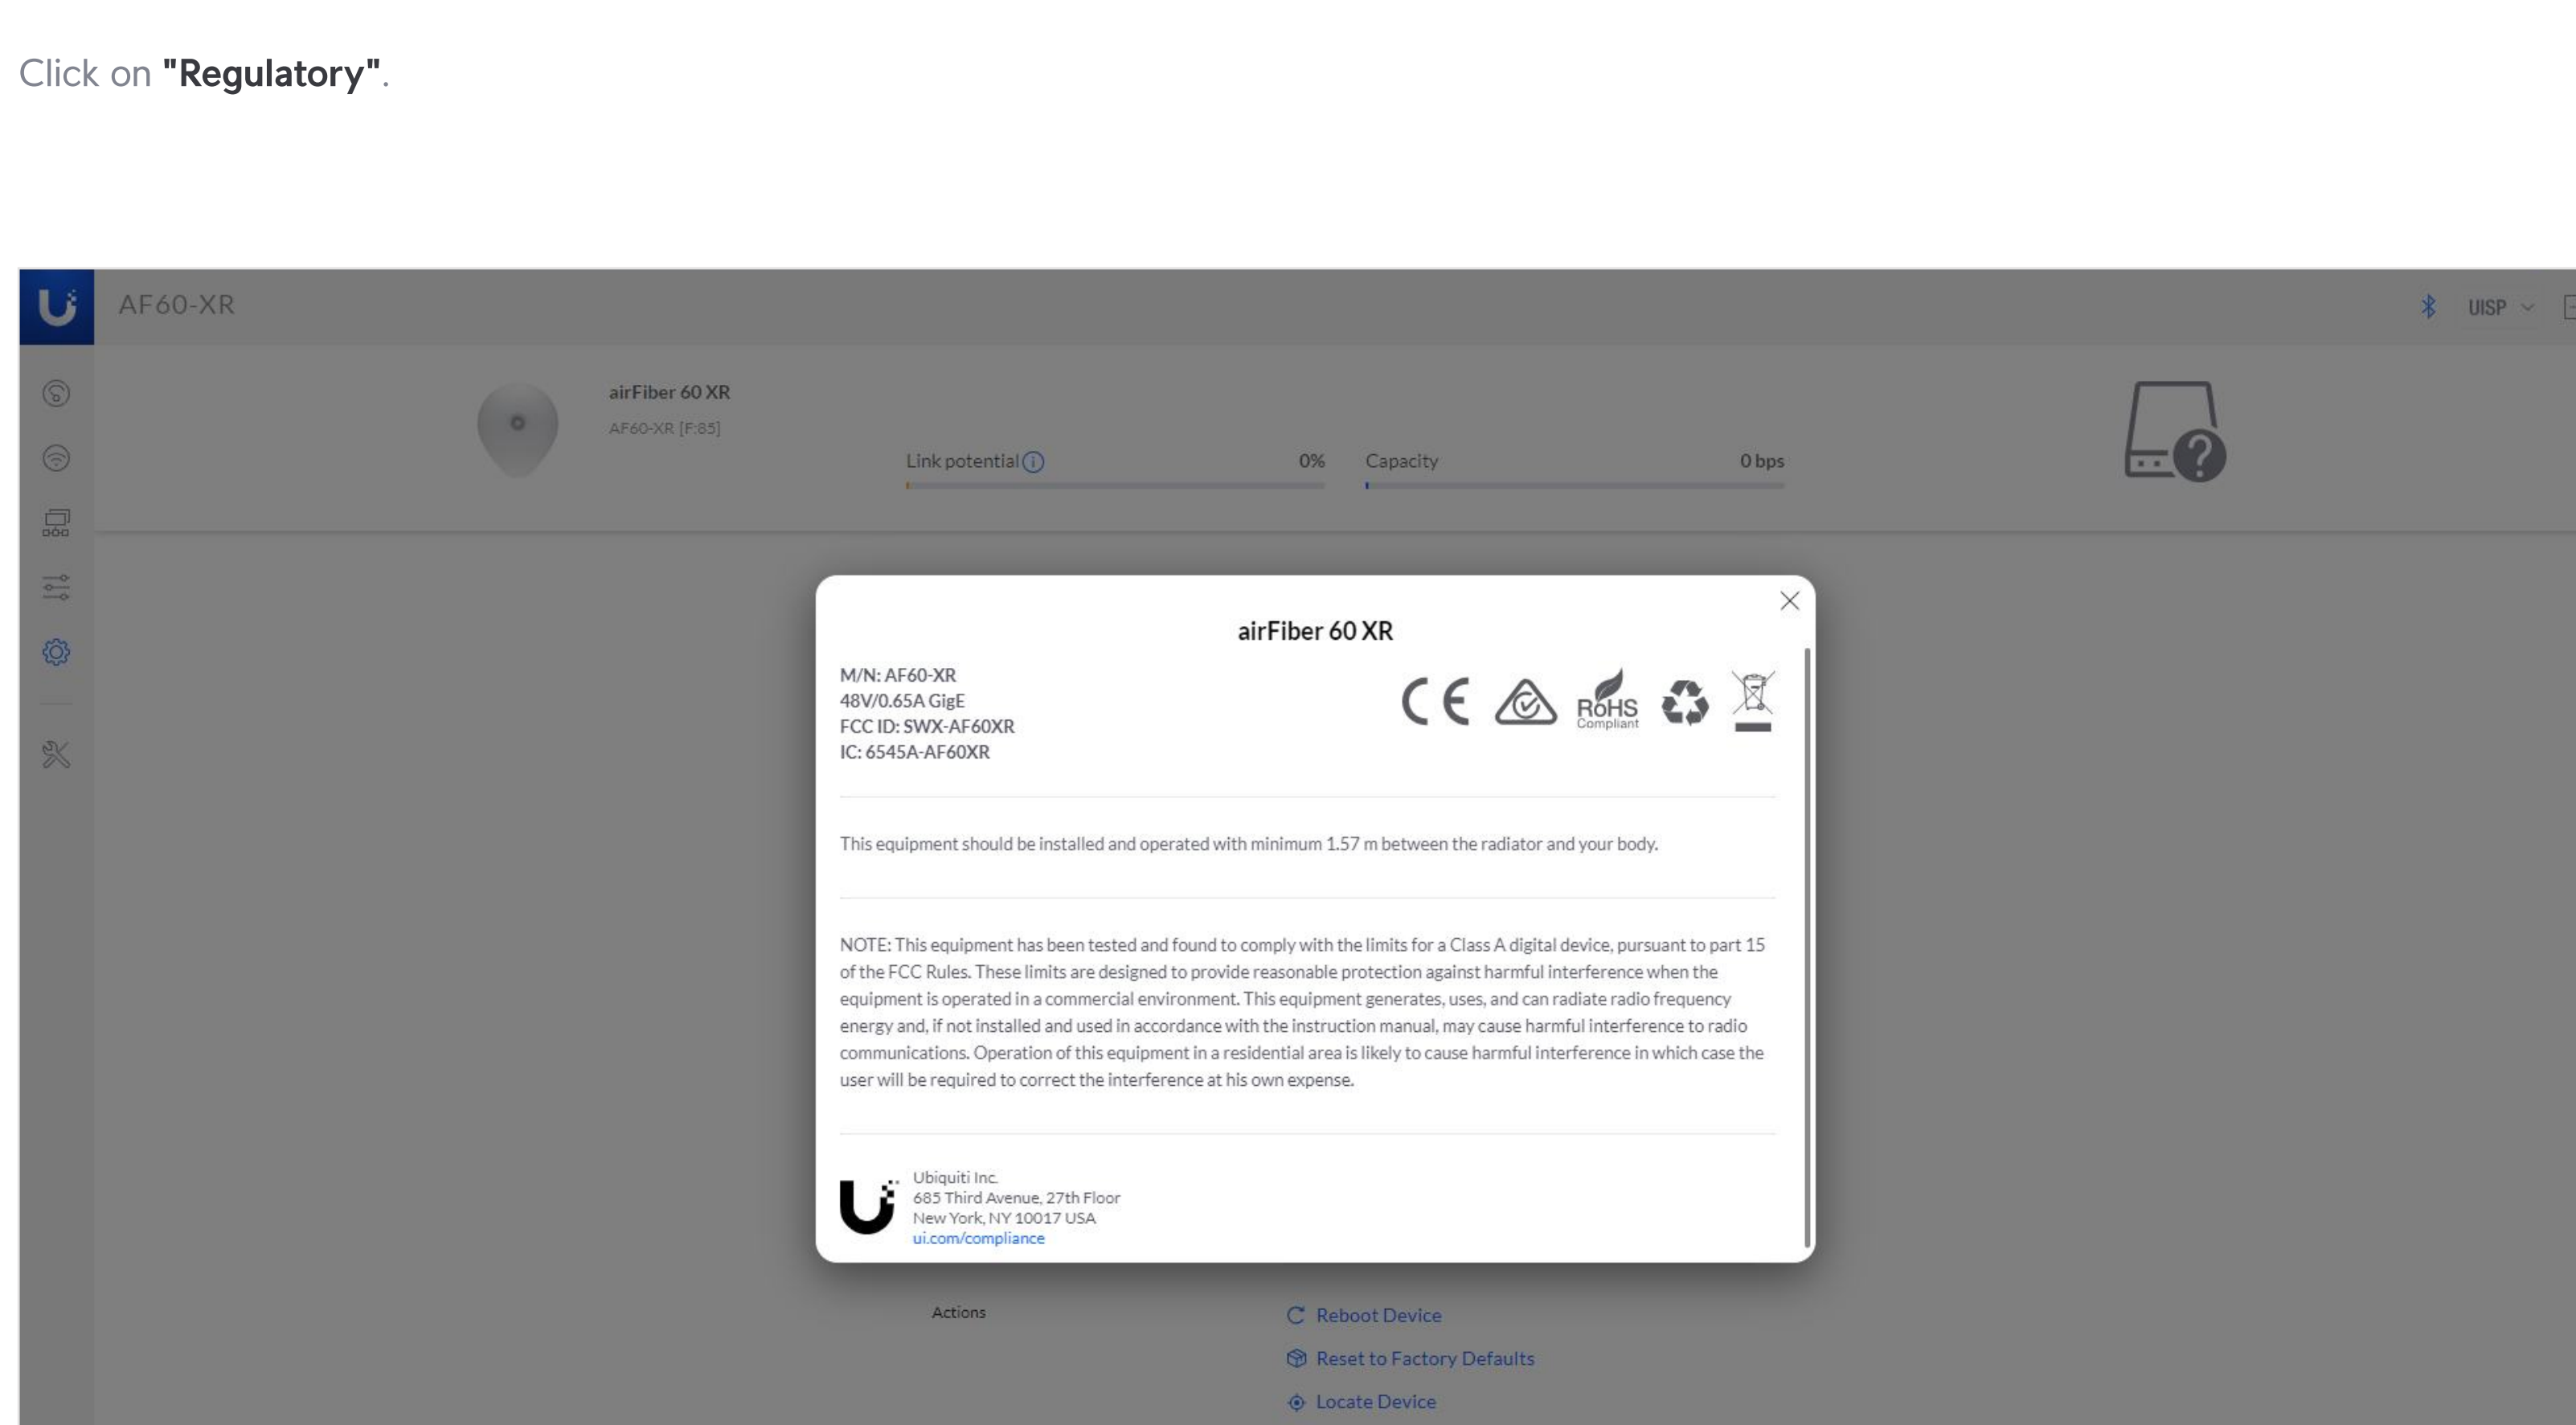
Click on "Regulatory".

AF60-XR

UISP

airFiber 60 XR
AF60-XR [F:85]

Link potential 0%

Capacity 0 bps

airFiber 60 XR

M/N: AF60-XR
48V/0.65A GigE
FCC ID: SWX-AF60XR
IC: 6545A-AF60XR

CE RoHS Compliant

This equipment should be installed and operated with minimum 1.57 m between the radiator and your body.

NOTE: This equipment has been tested and found to comply with the limits for a Class A digital device, pursuant to part 15 of the FCC Rules. These limits are designed to provide reasonable protection against harmful interference when the equipment is operated in a commercial environment. This equipment generates, uses, and can radiate radio frequency energy and, if not installed and used in accordance with the instruction manual, may cause harmful interference to radio communications. Operation of this equipment in a residential area is likely to cause harmful interference in which case the user will be required to correct the interference at his own expense.

Ubiquiti Inc.
685 Third Avenue, 27th Floor
New York, NY 10017 USA
ui.com/compliance

Actions

Reboot Device

Reset to Factory Defaults

Locate Device